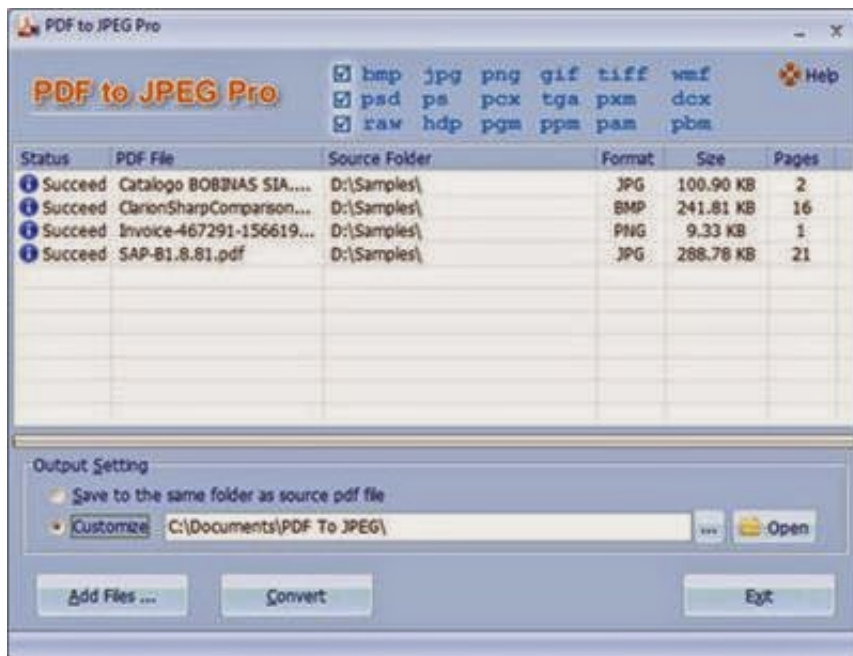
PDF to JPEG Pro

PDF to JPEG Pro

☑ bmp jpg png gif tiff wmf
☑ psd ps pcx tga pxm dcx
☑ raw hdp pgm ppm pam pbm

Help

| Status | PDF File | Source Folder | Format | Size | Pages |
|---|---|---|---|---|---|
| Succeed | Catalogo BOBINAS SIA.... | D:\Samples\ | JPG | 100.90 KB | 2 |
| Succeed | ClarionSharpComparison... | D:\Samples\ | BMP | 241.81 KB | 16 |
| Succeed | Invoice-467291-156619... | D:\Samples\ | PNG | 9.33 KB | 1 |
| Succeed | SAP-B1.8.81.pdf | D:\Samples\ | JPG | 288.78 KB | 21 |

Output Setting

Save to the same folder as source pdf file

Customize C:\Documents\PDF To JPEG\ ... Open

Add Files ... Convert Exit